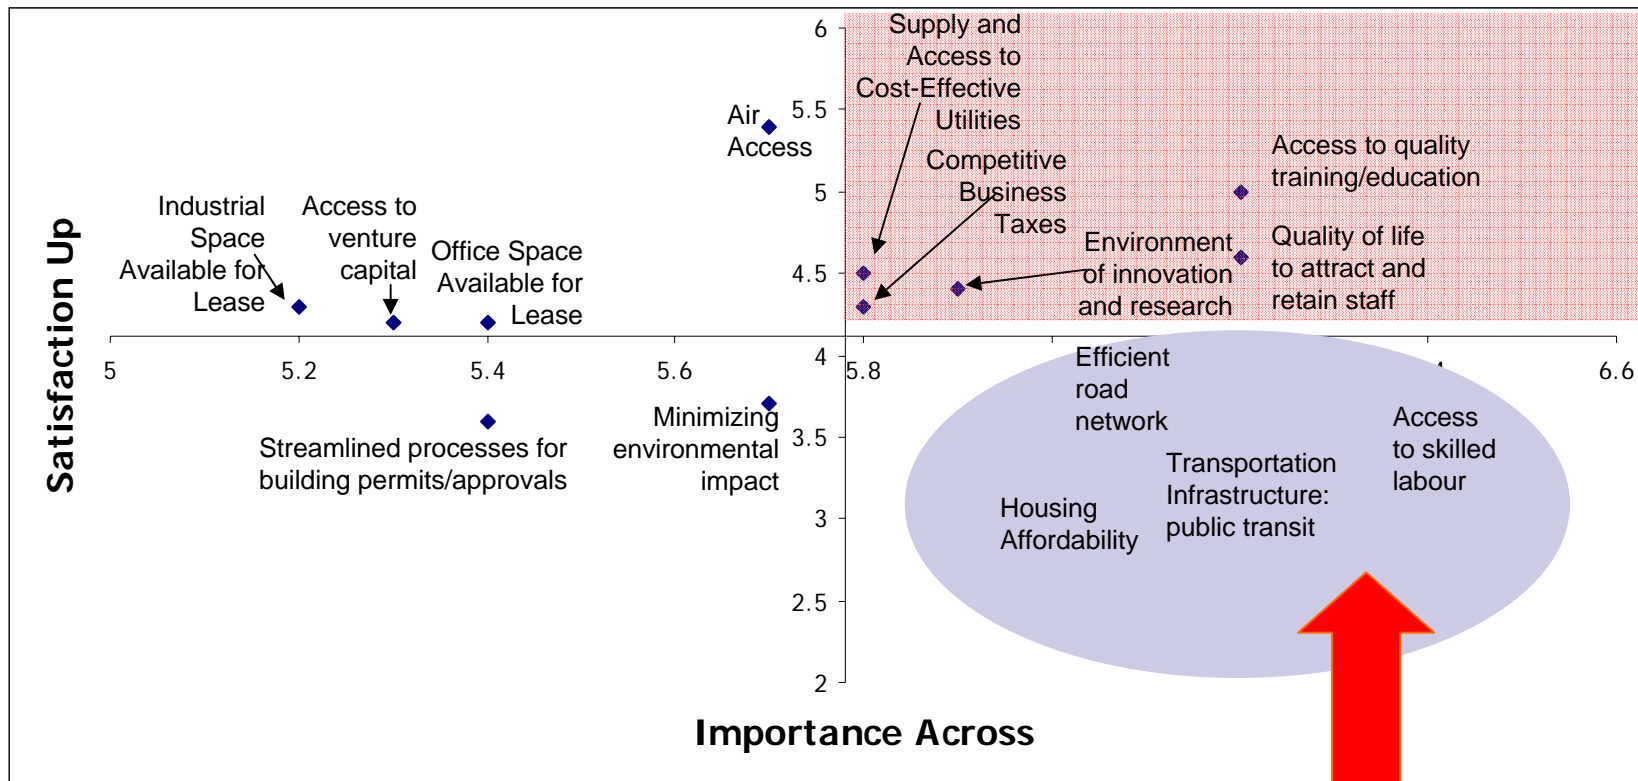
6

5.5

5

4.5

4

3.5

3

2.5

2

5

5.2

5.4

5.6

5.8

6.6

Satisfaction Up

Importance Across

Supply and Access to Cost-Effective Utilities

Air Access

Competitive Business Taxes

Access to quality training/education

Industrial Space Available for Lease

Access to venture capital

Office Space Available for Lease

Environment of innovation and research

Quality of life to attract and retain staff

Efficient road network

Minimizing environmental impact

Streamlined processes for building permits/approvals

Access to skilled labour

Transportation Infrastructure: public transit

Housing Affordability